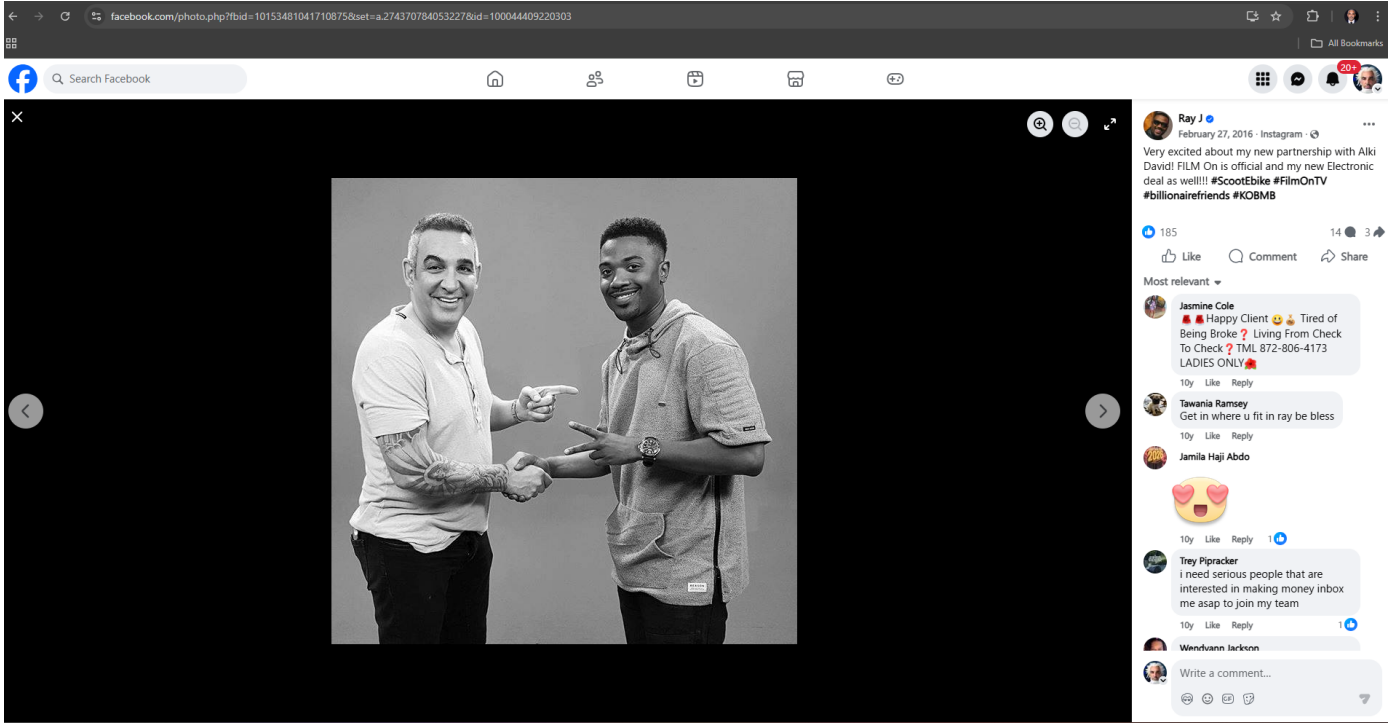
facebook.com/photo.php?fbid=10153481041710875&set=a.274370784053227&id=100044409220303

All Bookmarks

Search Facebook

20+

Ray J
February 27, 2016 · Instagram ·

Very excited about my new partnership with Alki David! FILM On is official and my new Electronic deal as well!!! #ScootEbike #FilmOnTV #billionairefriends #KOBMB

185
14
3

Like
Comment
Share

Most relevant

Jasmine Cole
Happy Client Tired of Being Broke❓ Living From Check To Check❓TML 872-806-4173 LADIES ONLY
10y Like Reply

Tawania Ramsey
Get in where u fit in ray be bless
10y Like Reply

Jamila Haji Abdo
10y Like Reply 1

Trey Pipracker
i need serious people that are interested in making money inbox me asap to join my team
10y Like Reply 1

Wendyann Jackson

Write a comment...